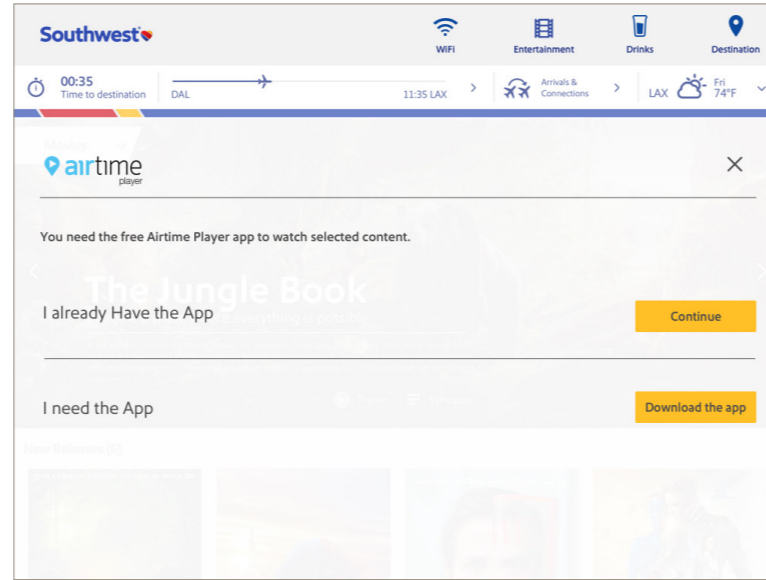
Southwest

WiFi

Entertainment

Drinks

Destination

00:35
Time to destination

DAL

11:35 LAX

Arrivals & Connections

LAX

Fri
74°F

airtime
player

You need the free Airtime Player app to watch selected content.

I already Have the App

Continue

I need the App

Download the app